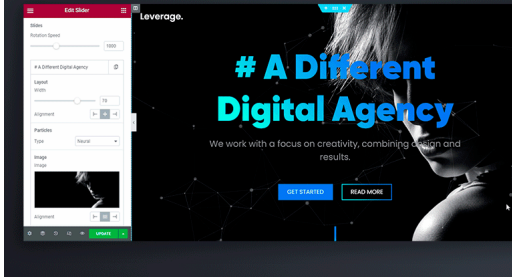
Edit Slider

Slides

Rotation Speed

1600

# A Different Digital Agency

Layout

Width

70

Alignment

Particles

Type

Neural

Image

Image

Alignment

UPDATE

Leverage.

# A Different Digital Agency

We work with a focus on creativity, combining design and results.

GET STARTED

READ MORE